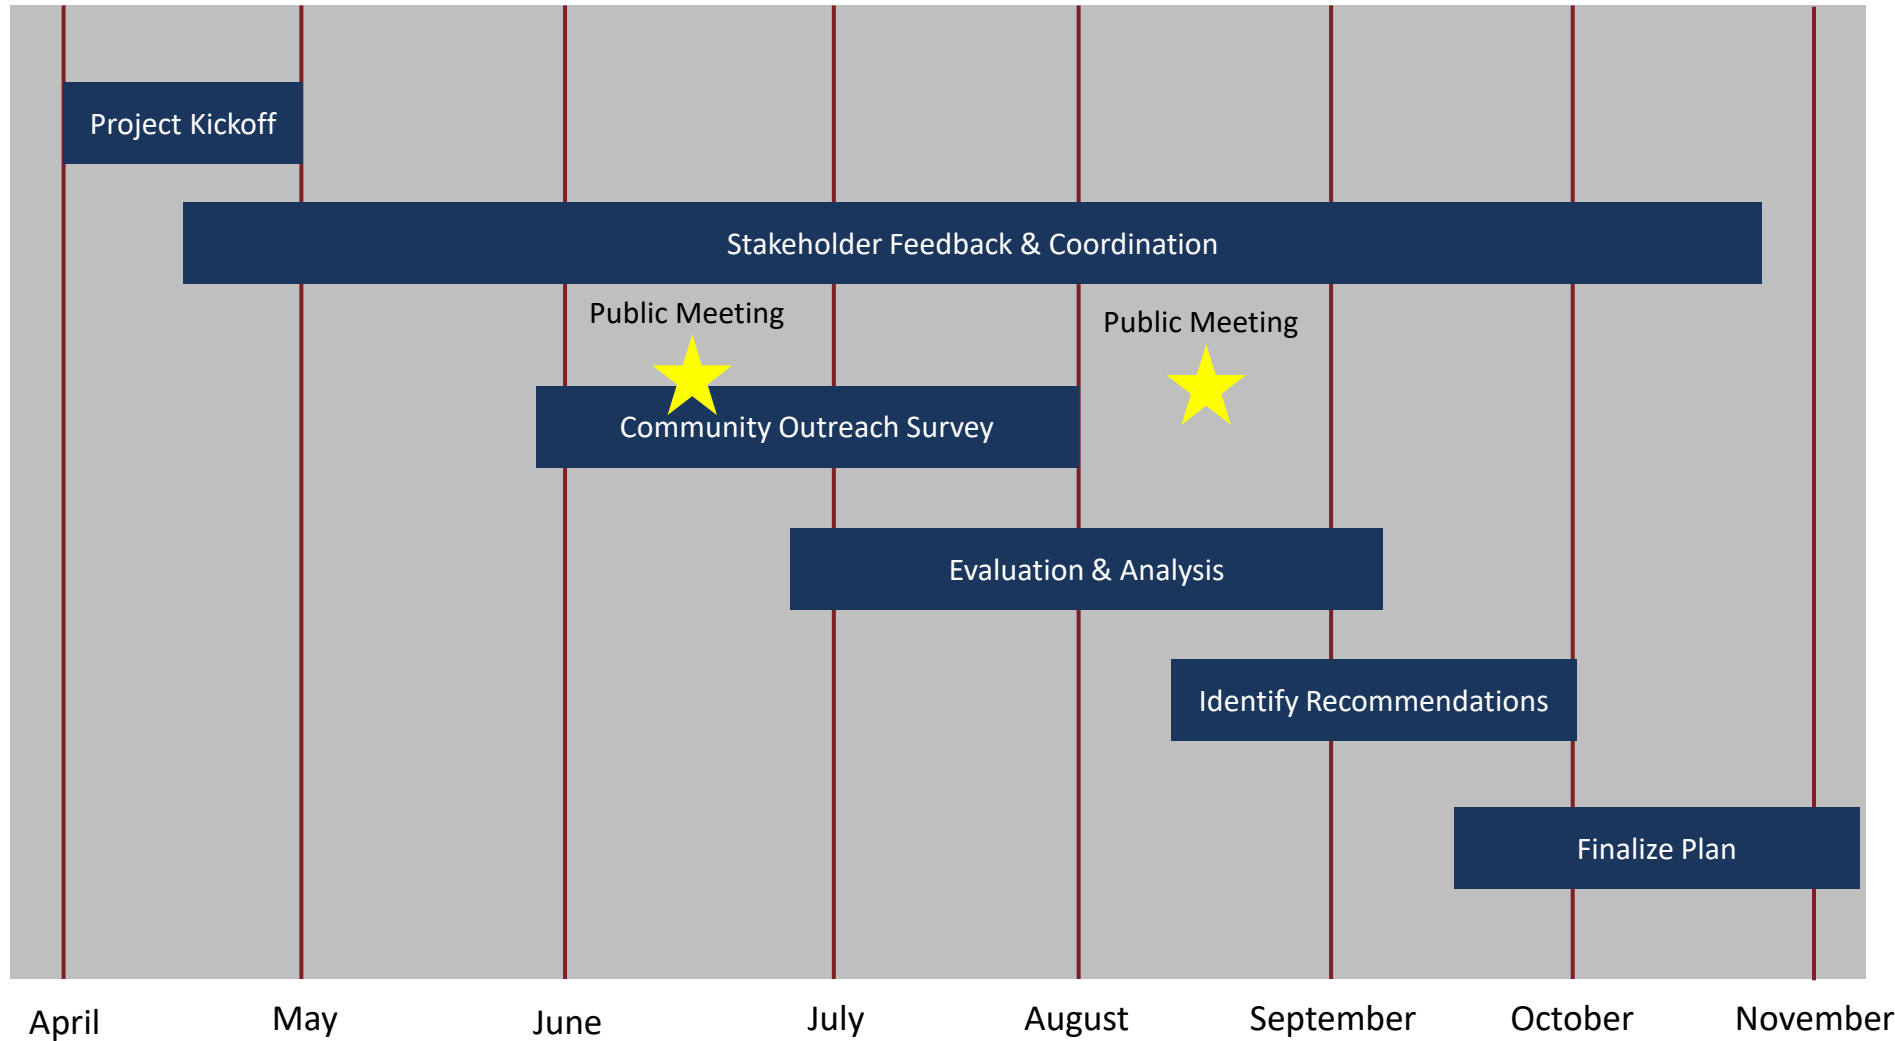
Project Kickoff

Stakeholder Feedback & Coordination

Public Meeting

Public Meeting

Community Outreach Survey

Evaluation & Analysis

Identify Recommendations

Finalize Plan

April May June July August September October November